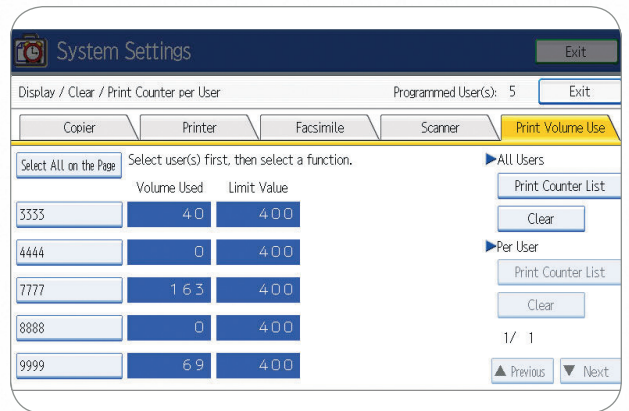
System Settings

Exit

Display / Clear / Print Counter per User

Programmed User(s): 5

Exit

Copier

Printer

Facsimile

Scanner

Print Volume Use

Select All on the Page

Select user(s) first, then select a function.

| | Volume Used | Limit Value |
|---|---|---|
| 3333 | 40 | 400 |
| 4444 | 0 | 400 |
| 7777 | 163 | 400 |
| 8888 | 0 | 400 |
| 9999 | 69 | 400 |

▶All Users

Print Counter List

Clear

▶Per User

Print Counter List

Clear

1/ 1

▲ Previous

▼ Next